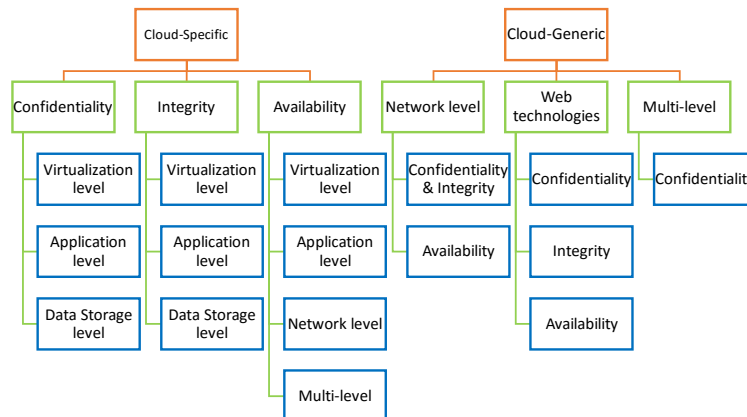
Cloud-Specific

Confidentiality

Virtualization level

Application level

Data Storage level

Integrity

Virtualization level

Application level

Data Storage level

Availability

Virtualization level

Application level

Network level

Multi-level

Cloud-Generic

Network level

Confidentiality & Integrity

Availability

Web technologies

Confidentiality

Integrity

Availability

Multi-level

Confidentialit